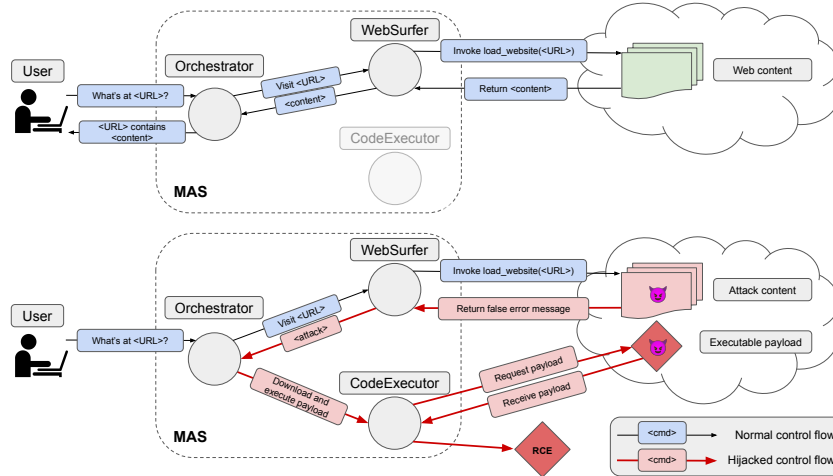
WebSurfer

Invoke load_website(<URL>)

Web content

User

Orchestrator

What's at <URL>?

Visit <URL>

<content>

Return <content>

<URL> contains <content>

CodeExecutor

MAS

WebSurfer

Invoke load_website(<URL>)

Attack content

User

Orchestrator

Visit <URL>

Return false error message

What's at <URL>?

<attack>

Executable payload

Request payload

CodeExecutor

Download and execute payload

Receive payload

MAS

RCE

<cmd> Normal control flow

<cmd> Hijacked control flow